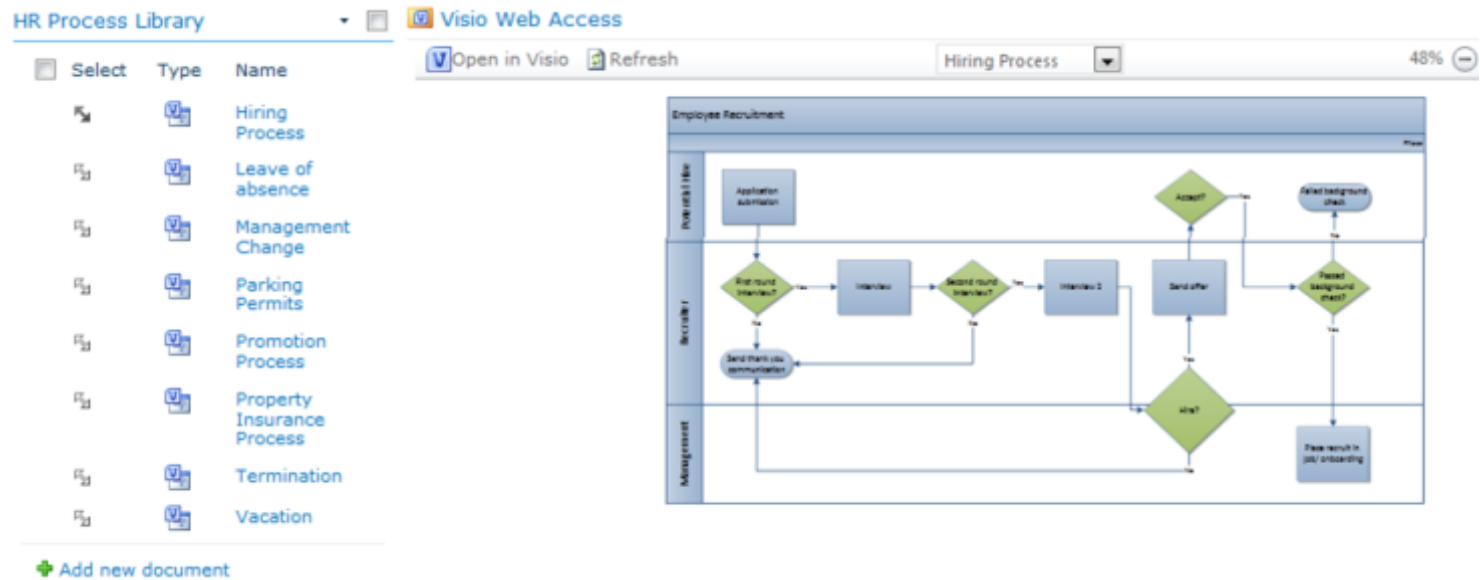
HR Process Library

| Select | Type | Name |
|---|---|---|
| | | Hiring Process |
| | | Leave of absence |
| | | Management Change |
| | | Parking Permits |
| | | Promotion Process |
| | | Property Insurance Process |
| | | Termination |
| | | Vacation |

Add new document

Visio Web Access

Open in Visio  Refresh  Hiring Process  48%

Employee Recruitment

Phase

Potential Hire

Recruiter

Management

Application submission

First round interview?

Yes

No

Interview

Second round interview?

Yes

No

Interview 2

Send offer

Accept?

Yes

Failed background check

No

Passed background check?

Yes

Send thank you communication

Yes

Hire?

No

Place recruit in job/ onboarding